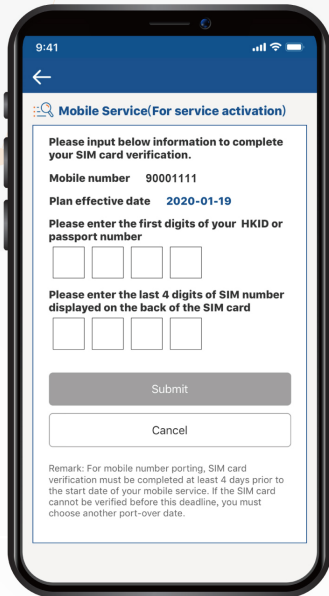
9:41

Mobile Service(For service activation)

Please input below information to complete your SIM card verification.

Mobile number 90001111

Plan effective date 2020-01-19

Please enter the first digits of your HKID or passport number

Please enter the last 4 digits of SIM number displayed on the back of the SIM card

Submit

Cancel

Remark: For mobile number porting, SIM card verification must be completed at least 4 days prior to the start date of your mobile service. If the SIM card cannot be verified before this deadline, you must choose another port-over date.